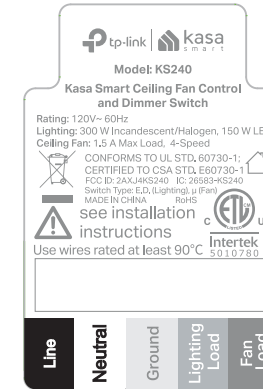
tp-link | kasa smart

Model: KS240

Kasa Smart Ceiling Fan Control and Dimmer Switch

Rating: 120V~ 60Hz
Lighting: 300 W Incandescent/Halogen, 150 W LE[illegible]
Ceiling Fan: 1.5 A Max Load, 4-Speed

CONFORMS TO UL STD. 60730-1;
CERTIFIED TO CSA STD. E60730-1
FCC ID: 2AXJ4KS240 IC: 26583-KS240
Switch Type: E,D, (Lighting), μ (Fan)
MADE IN CHINA RoHS

see installation instructions

Use wires rated at least 90°C

C ETL US
Intertek
5010780

Line
Neutral
Ground
Lighting Load
Fan Load